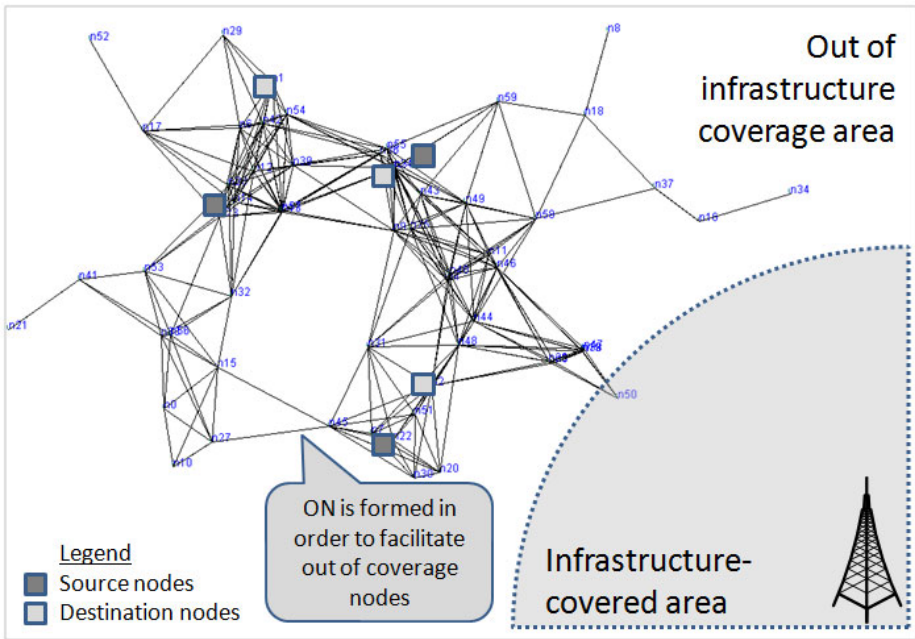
Out of infrastructure coverage area

n52
n29
n8
n59
n18
n54
n17
n55
n39
n43
n37
n34
n49
n58
n19
n41
n53
n11
n46
n32
n21
n44
n48
n15
n50
n0
n45
n27
n51
n22
n10
n30
n20

ON is formed in order to facilitate out of coverage nodes

Infrastructure-covered area

Legend
Source nodes
Destination nodes